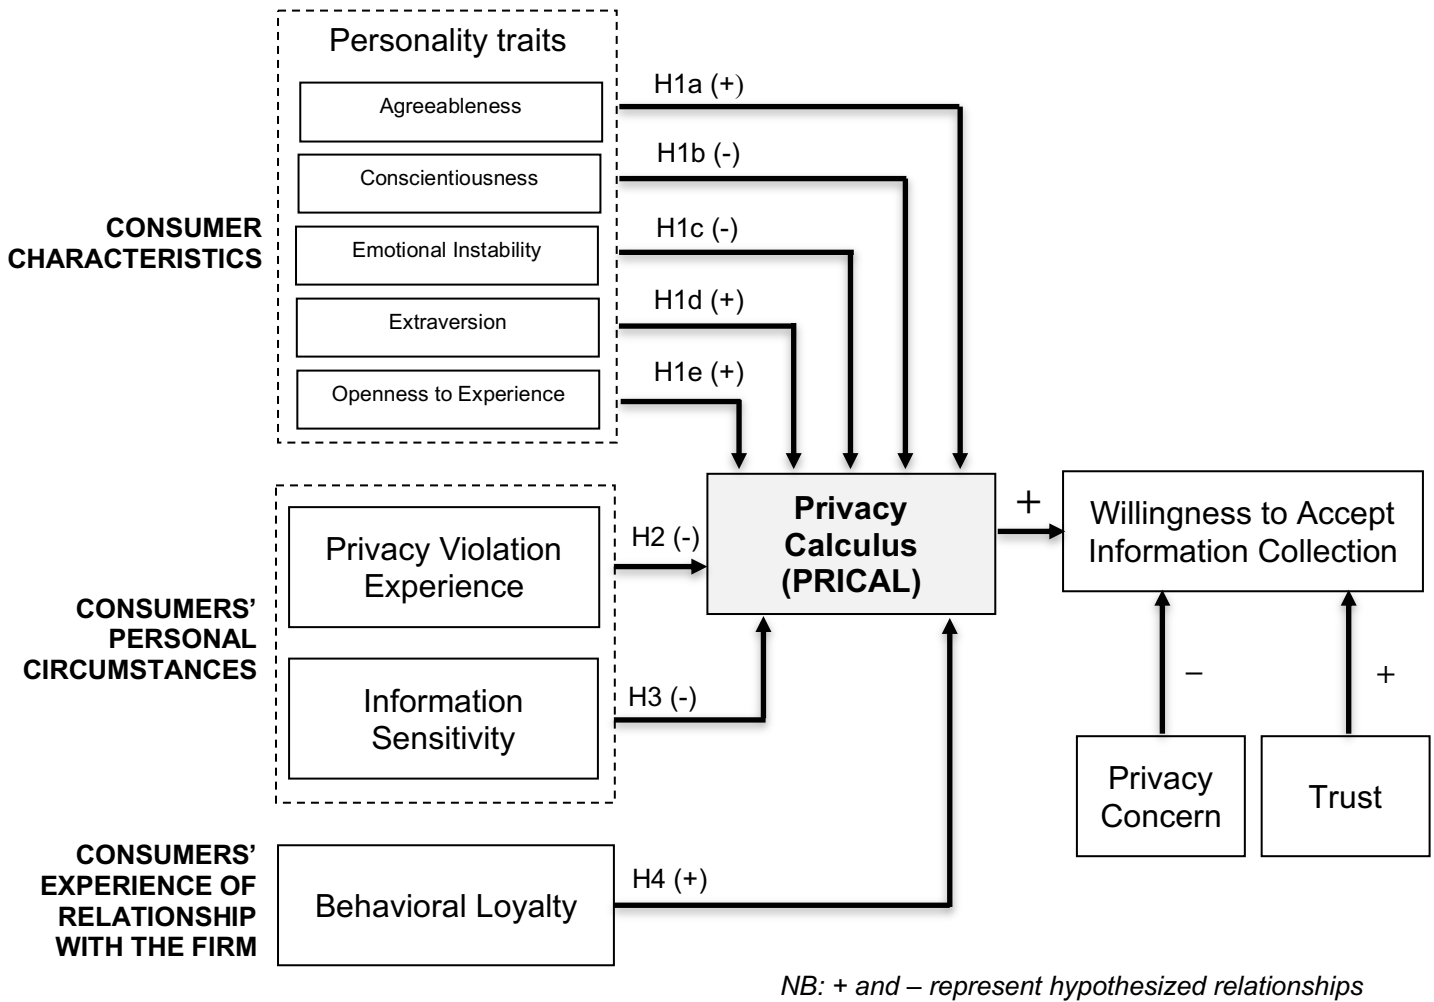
Personality traits

Agreeableness

Conscientiousness

Emotional Instability

Extraversion

Openness to Experience

CONSUMER CHARACTERISTICS

H1a (+)

H1b (-)

H1c (-)

H1d (+)

H1e (+)

Privacy Violation Experience

Information Sensitivity

CONSUMERS' PERSONAL CIRCUMSTANCES

H2 (-)

H3 (-)

Privacy Calculus (PRICAL)

+

Willingness to Accept Information Collection

–

+

Privacy Concern

Trust

CONSUMERS' EXPERIENCE OF RELATIONSHIP WITH THE FIRM

Behavioral Loyalty

H4 (+)

NB: + and – represent hypothesized relationships